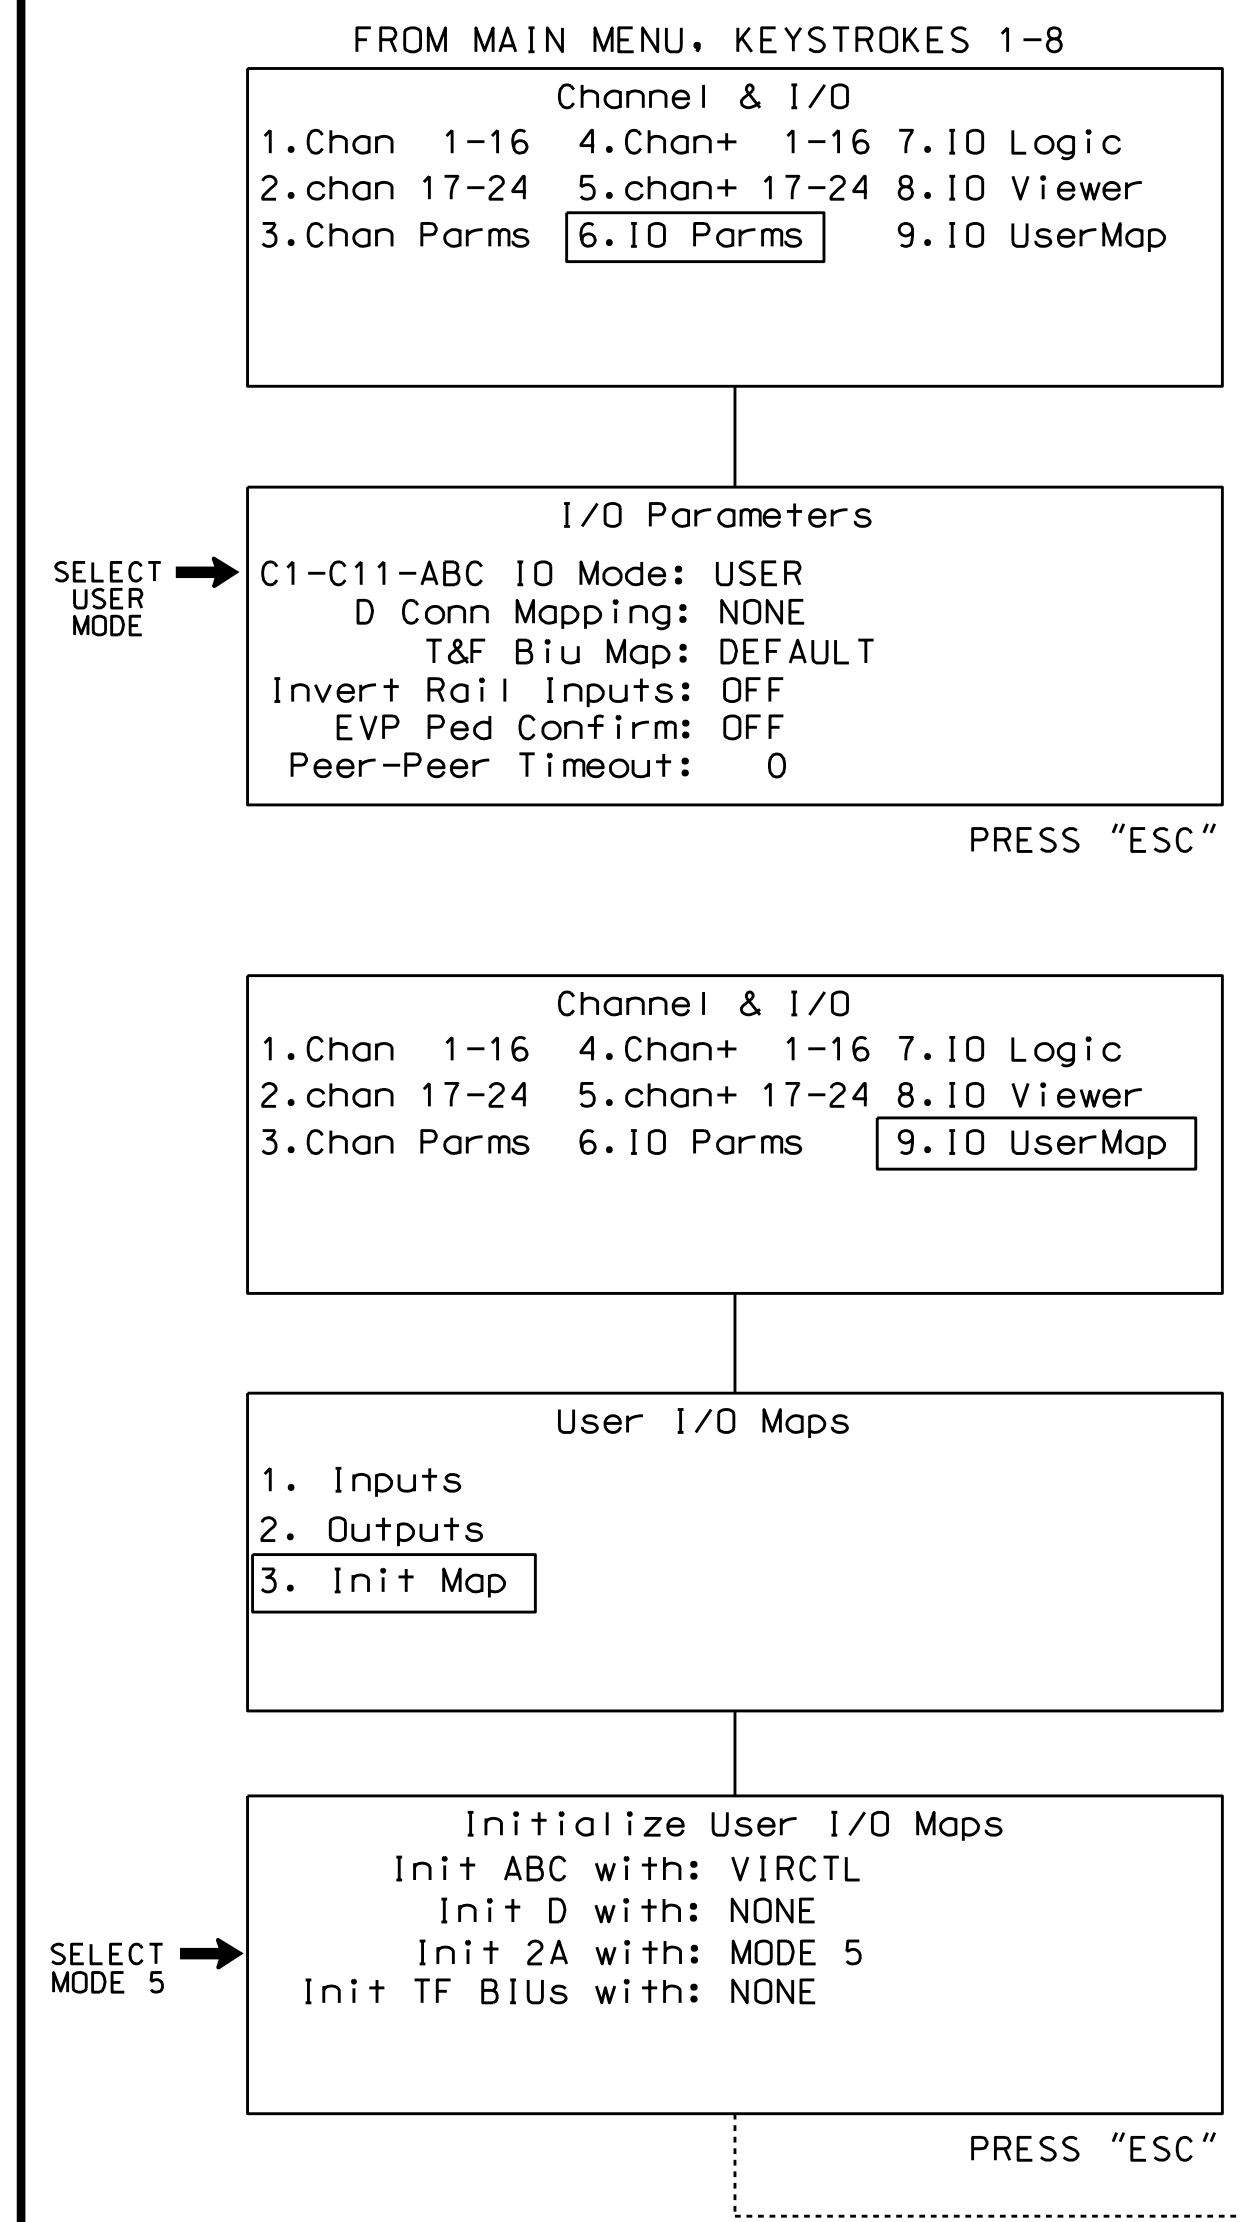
FROM MAIN MENU, KEYSTROKES 1-8

Channel & I/O
1.Chan 1-16 4.Chan+ 1-16 7.IO Logic
2.chan 17-24 5.chan+ 17-24 8.IO Viewer
3.Chan Parms 6.IO Parms 9.IO UserMap

I/O Parameters
SELECT USER MODE
C1-C11-ABC IO Mode: USER
D Conn Mapping: NONE
T&F Biu Map: DEFAULT
Invert Rail Inputs: OFF
EVP Ped Confirm: OFF
Peer-Peer Timeout: 0

PRESS "ESC"

Channel & I/O
1.Chan 1-16 4.Chan+ 1-16 7.IO Logic
2.chan 17-24 5.chan+ 17-24 8.IO Viewer
3.Chan Parms 6.IO Parms 9.IO UserMap

User I/O Maps
1. Inputs
2. Outputs
3. Init Map

Initialize User I/O Maps
Init ABC with: VIRCTL
Init D with: NONE
SELECT MODE 5
Init 2A with: MODE 5
Init TF BIUs with: NONE

PRESS "ESC"